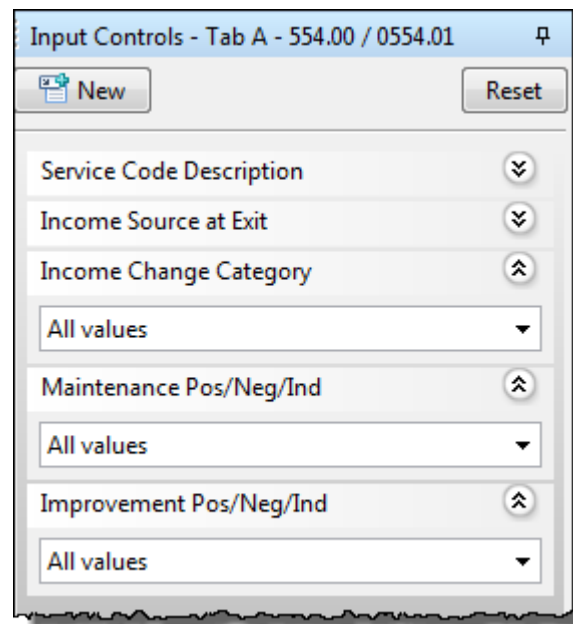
Input Controls - Tab A - 554.00 / 0554.01

New

Reset

Service Code Description

Income Source at Exit

Income Change Category

All values

Maintenance Pos/Neg/Ind

All values

Improvement Pos/Neg/Ind

All values